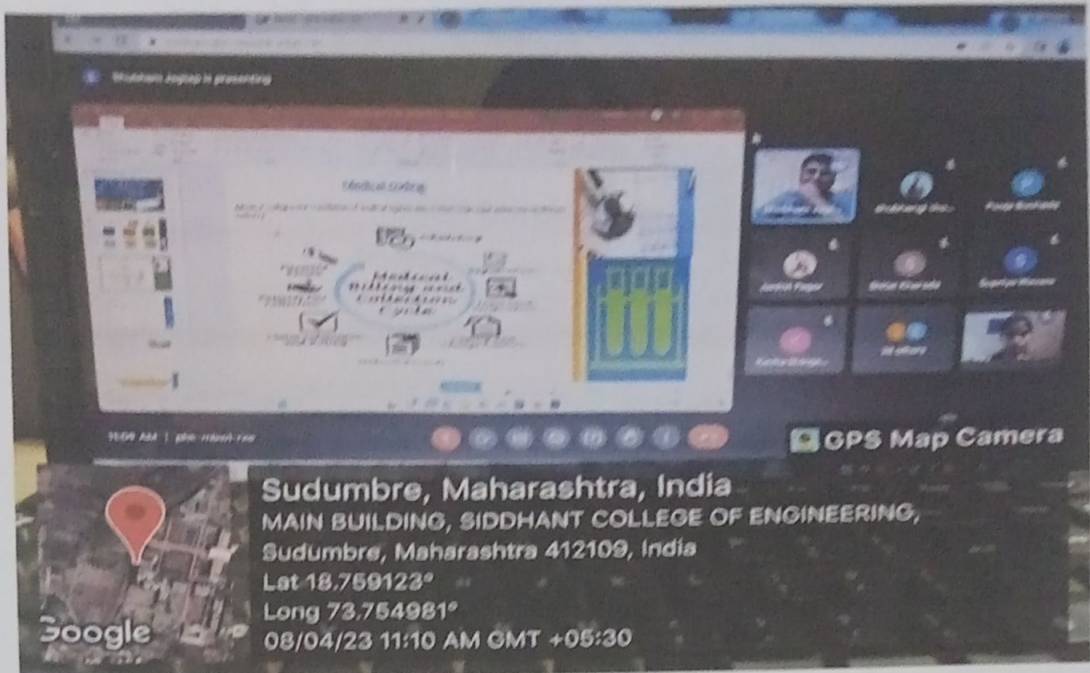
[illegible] is presenting

Medical coding

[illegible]

Medical Billing and Collection Cycle

11:09 AM | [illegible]

GPS Map Camera

Sudumbre, Maharashtra, India
MAIN BUILDING, SIDDHANT COLLEGE OF ENGINEERING, Sudumbre, Maharashtra 412109, India
Lat 18.759123°
Long 73.754981°
08/04/23 11:10 AM GMT +05:30

Google